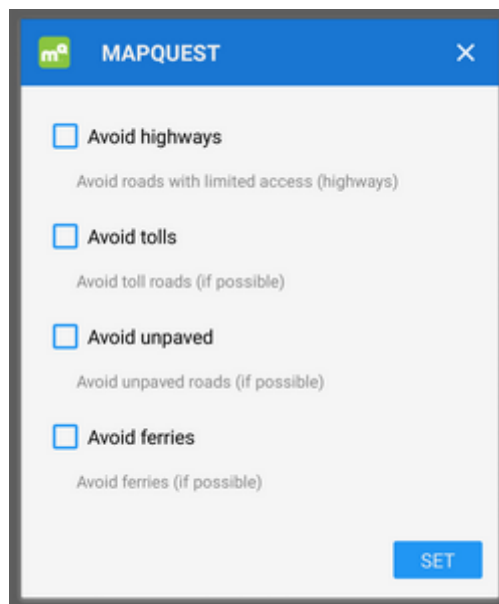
MAPQUEST

Avoid highways

Avoid roads with limited access (highways)

Avoid tolls

Avoid toll roads (if possible)

Avoid unpaved

Avoid unpaved roads (if possible)

Avoid ferries

Avoid ferries (if possible)

SET